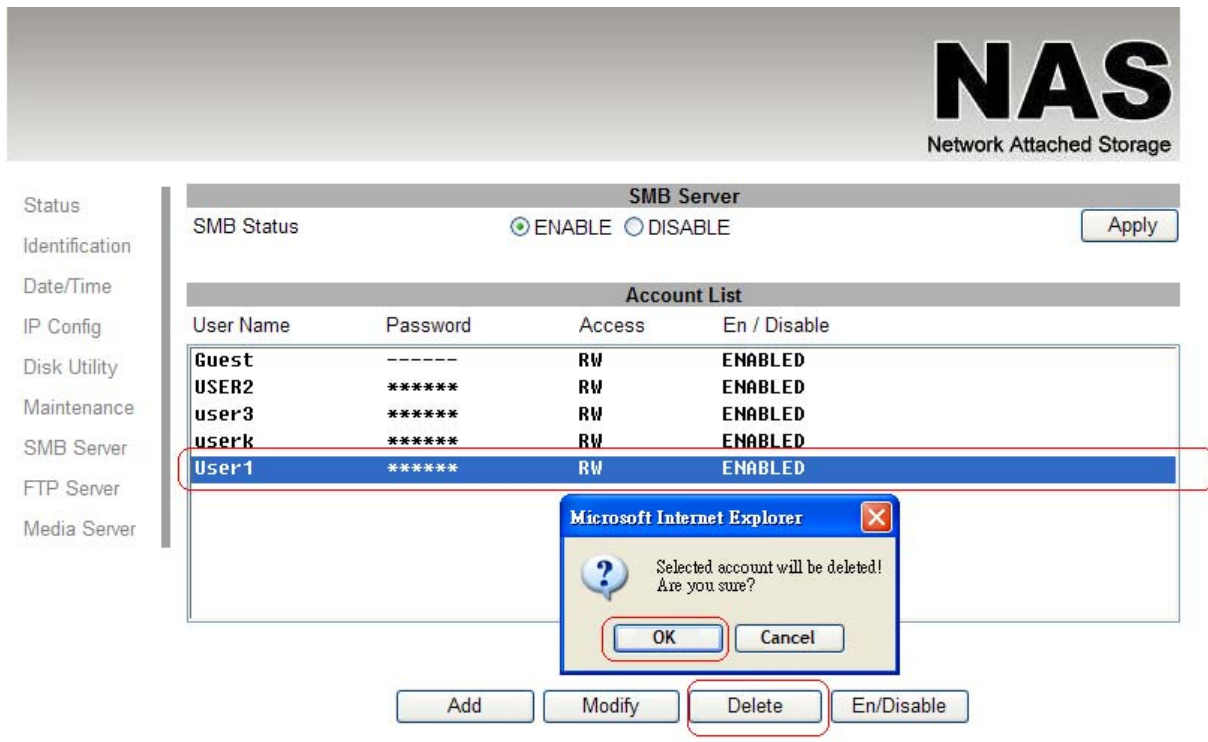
NAS
Network Attached Storage

Status
Identification
Date/Time
IP Config
Disk Utility
Maintenance
SMB Server
FTP Server
Media Server

SMB Server

SMB Status ENABLE DISABLE Apply

Account List

| User Name | Password | Access | En / Disable |
|---|---|---|---|
| Guest | ------ | RW | ENABLED |
| USER2 | ****** | RW | ENABLED |
| user3 | ****** | RW | ENABLED |
| userk | ****** | RW | ENABLED |
| User1 | ****** | RW | ENABLED |

Microsoft Internet Explorer

Selected account will be deleted! Are you sure?

OK Cancel

Add Modify Delete En/Disable